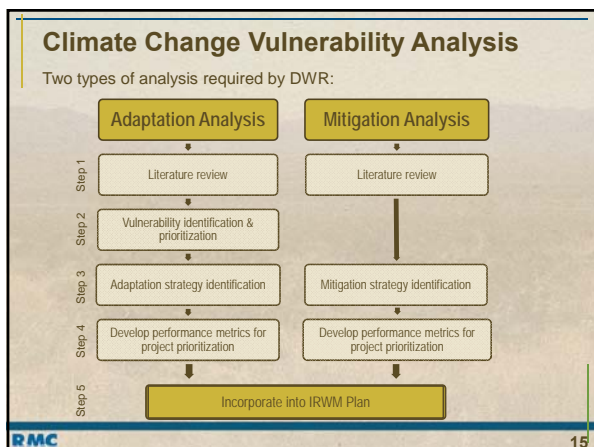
Climate Change Vulnerability Analysis

Two types of analysis required by DWR:

Adaptation Analysis

Mitigation Analysis

Step 1

Literature review

Literature review

Step 2

Vulnerability identification & prioritization

Step 3

Adaptation strategy identification

Mitigation strategy identification

Step 4

Develop performance metrics for project prioritization

Develop performance metrics for project prioritization

Step 5

Incorporate into IRWM Plan

RMC

15